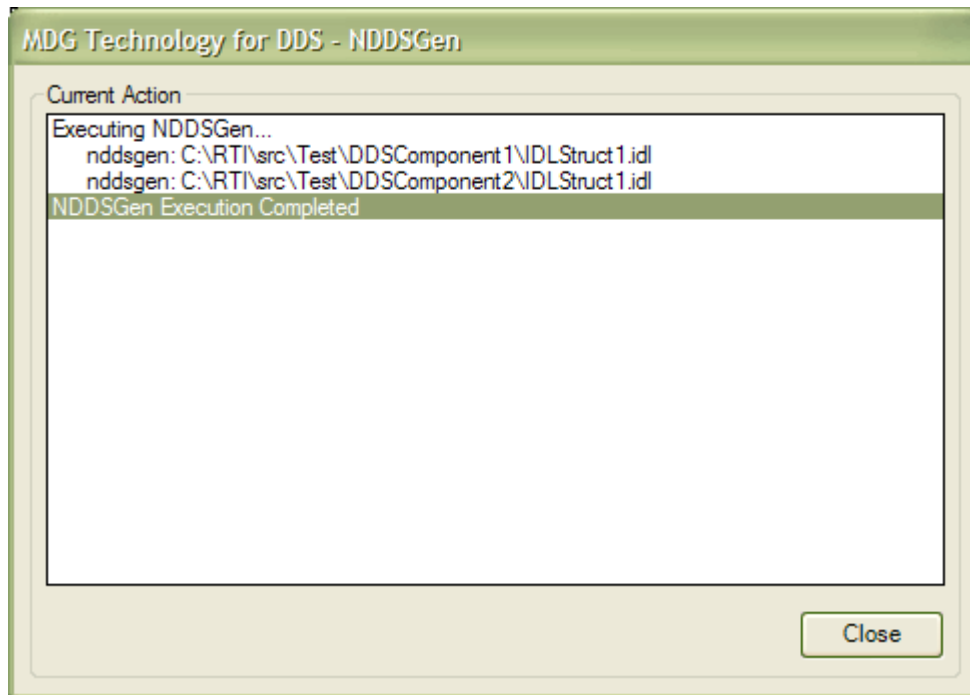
MDG Technology for DDS - NDDSGen

Current Action

Executing NDDSGen...
nddsgen: C:\RTI\src\Test\DDSComponent1\IDLStruct1.idl
nddsgen: C:\RTI\src\Test\DDSComponent2\IDLStruct1.idl
NDDSGen Execution Completed

Close